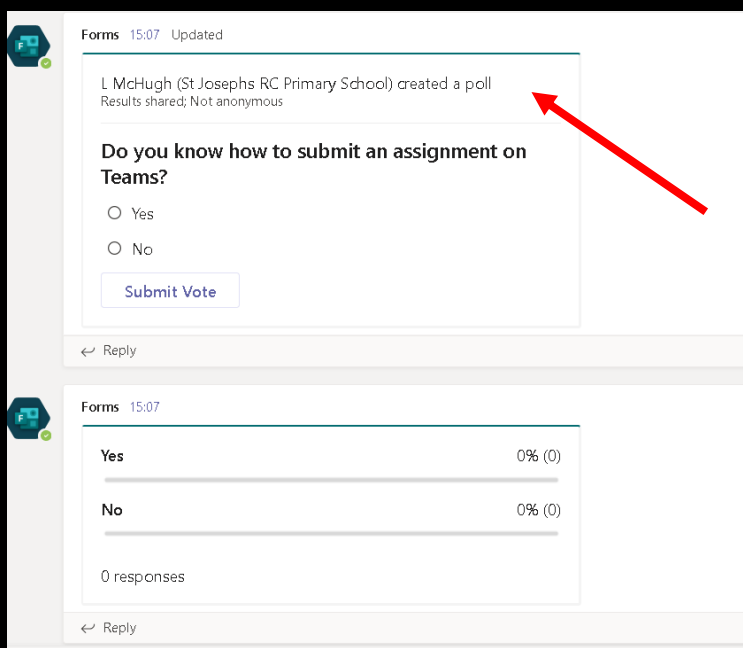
Forms 15:07 Updated

L McHugh (St Josephs RC Primary School) created a poll
Results shared; Not anonymous

Do you know how to submit an assignment on Teams?

Yes

No

Submit Vote

Reply

Forms 15:07

Yes 0% (0)

No 0% (0)

0 responses

Reply